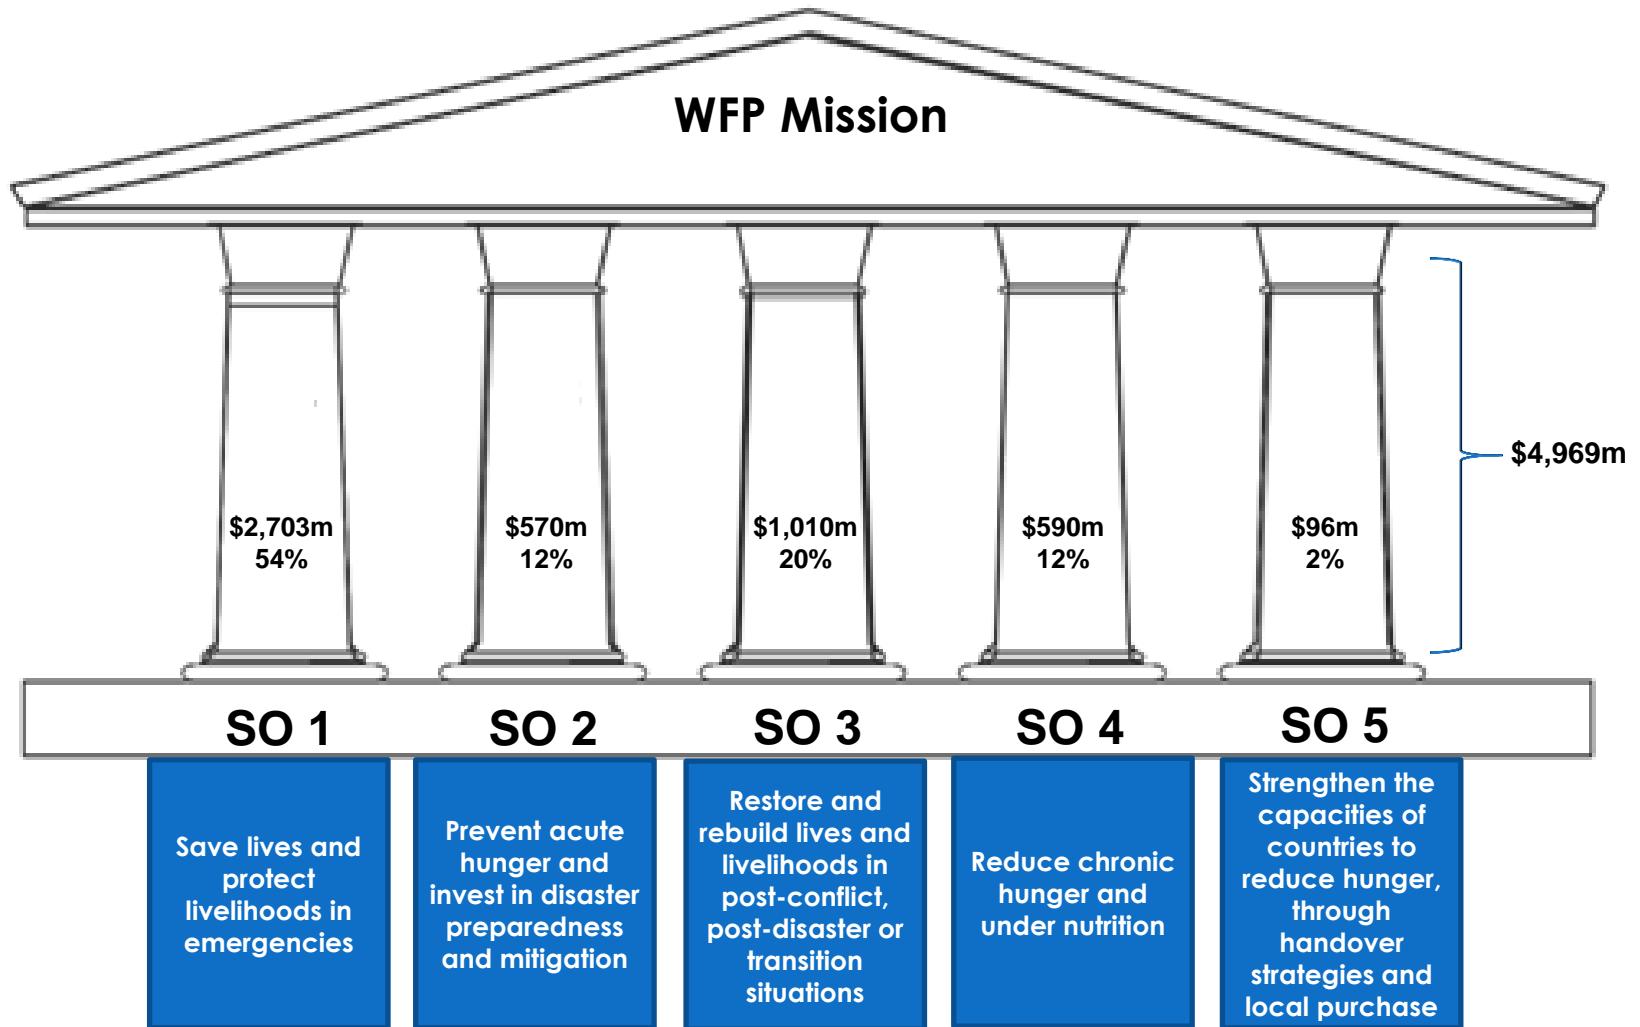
WFP Mission

$2,703m
54%

$570m
12%

$1,010m
20%

$590m
12%

$96m
2%

$4,969m

SO 1

SO 2

SO 3

SO 4

SO 5

Save lives and protect livelihoods in emergencies

Prevent acute hunger and invest in disaster preparedness and mitigation

Restore and rebuild lives and livelihoods in post-conflict, post-disaster or transition situations

Reduce chronic hunger and under nutrition

Strengthen the capacities of countries to reduce hunger, through handover strategies and local purchase